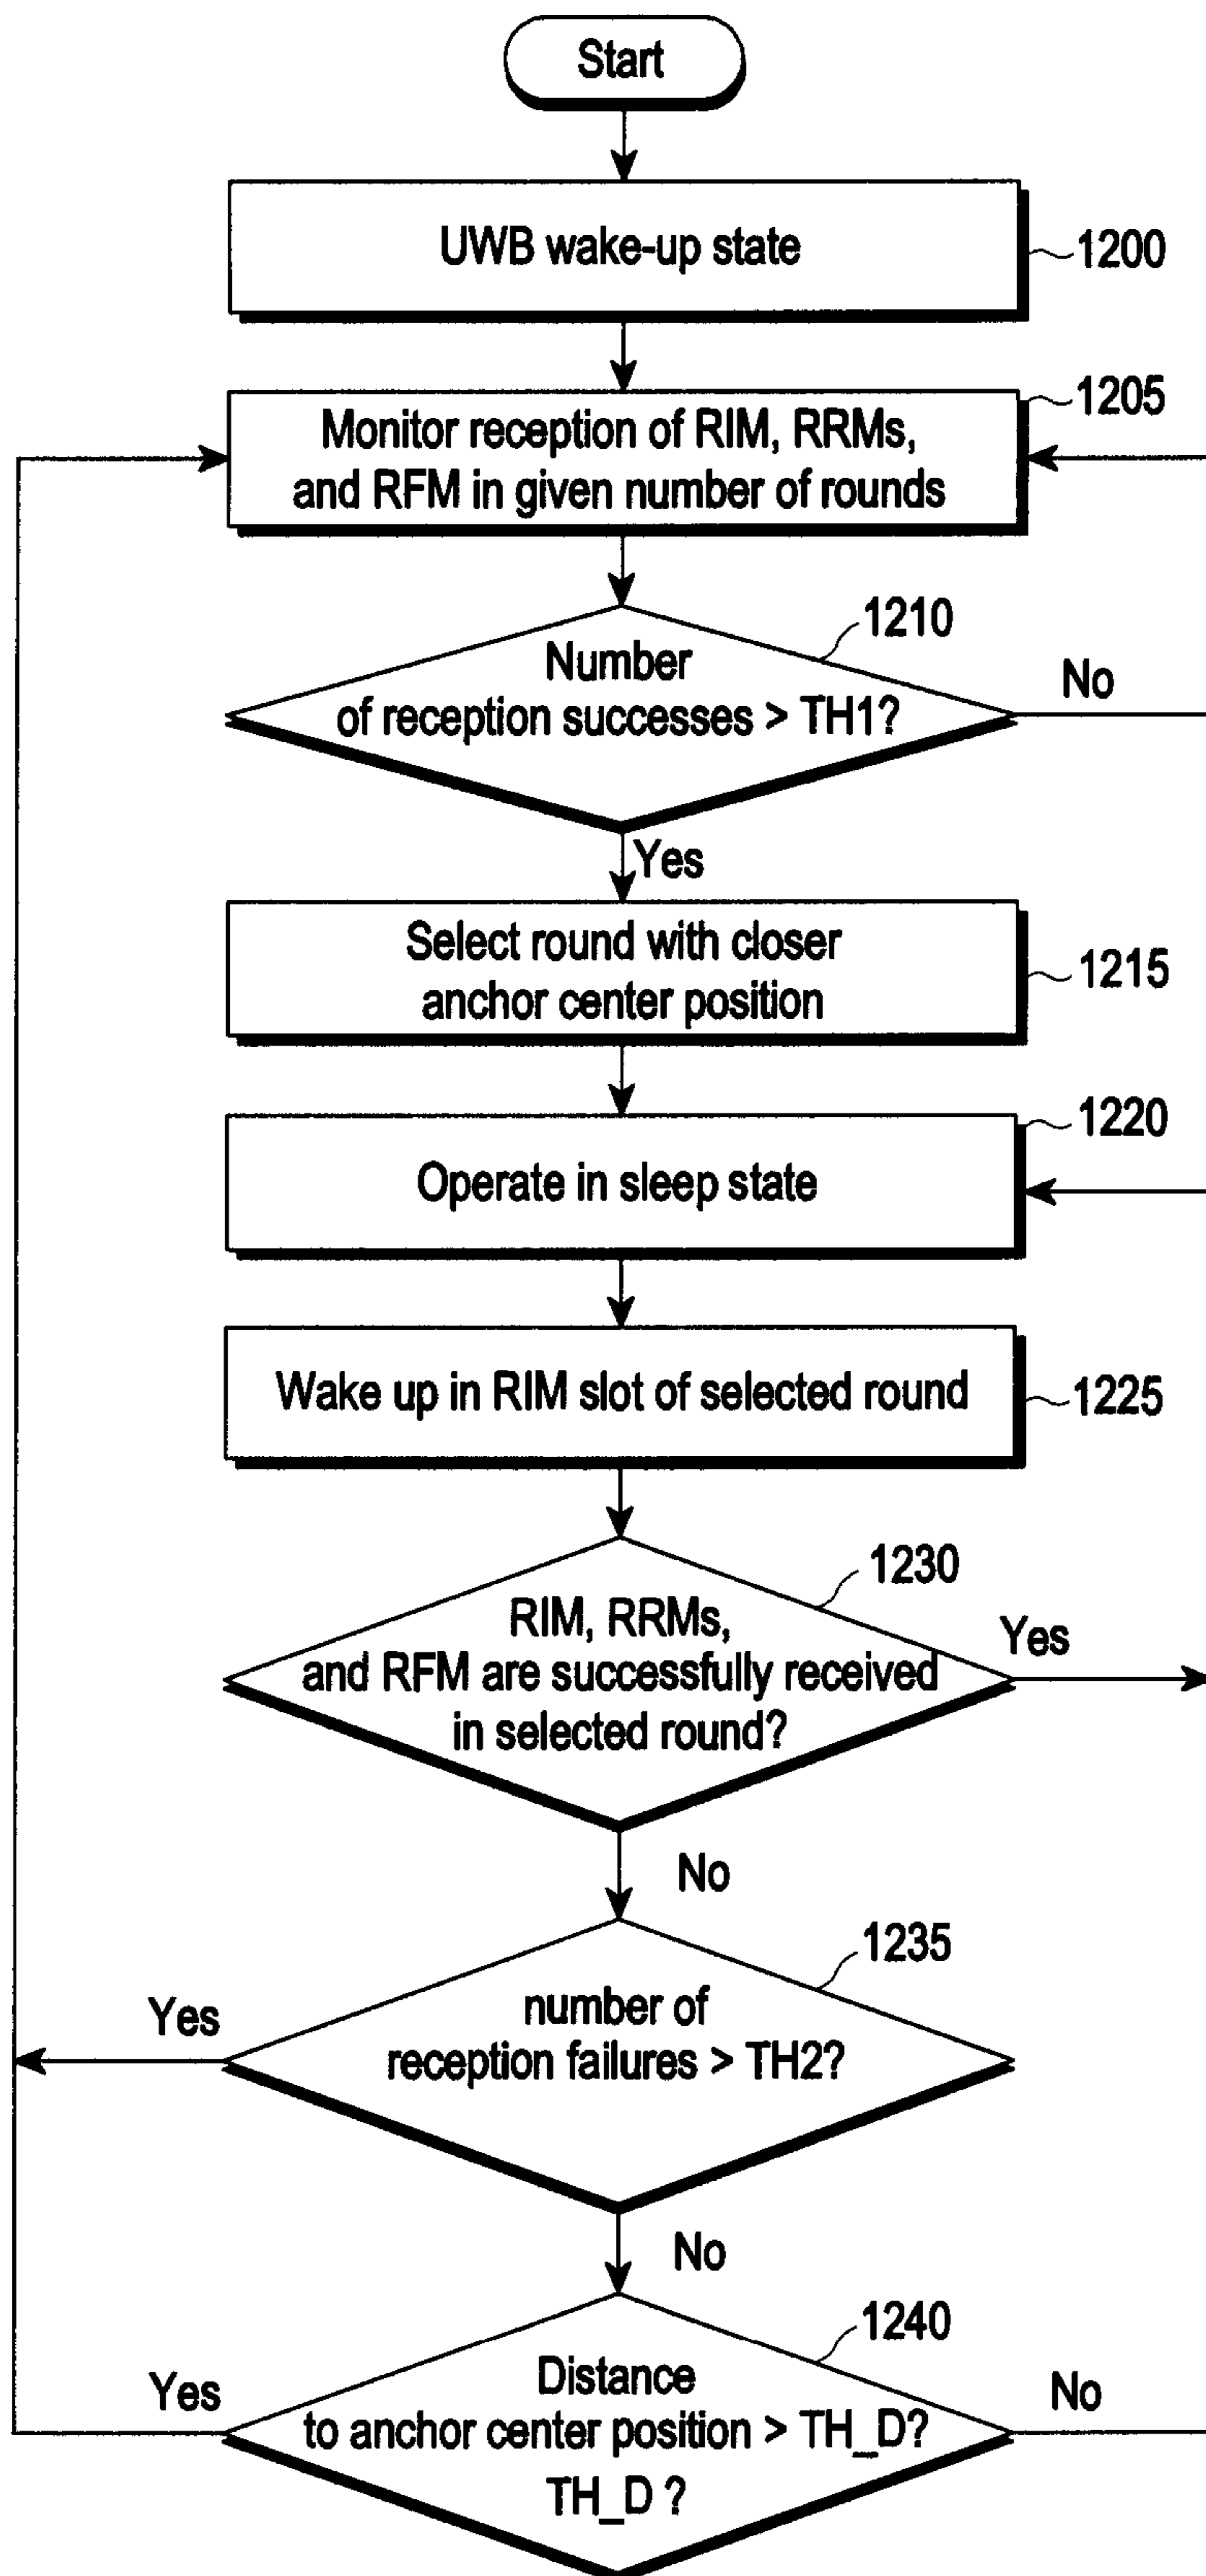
Start

UWB wake-up state

1200

1205

Monitor reception of RIM, RRMs, and RFM in given number of rounds

1210

Number of reception successes > TH1?

No

Yes

Select round with closer anchor center position

1215

1220

Operate in sleep state

Wake up in RIM slot of selected round

1225

1230

RIM, RRMs, and RFM are successfully received in selected round?

Yes

No

1235

Yes

number of reception failures > TH2?

No

1240

Yes

Distance to anchor center position > TH_D? TH_D ?

No